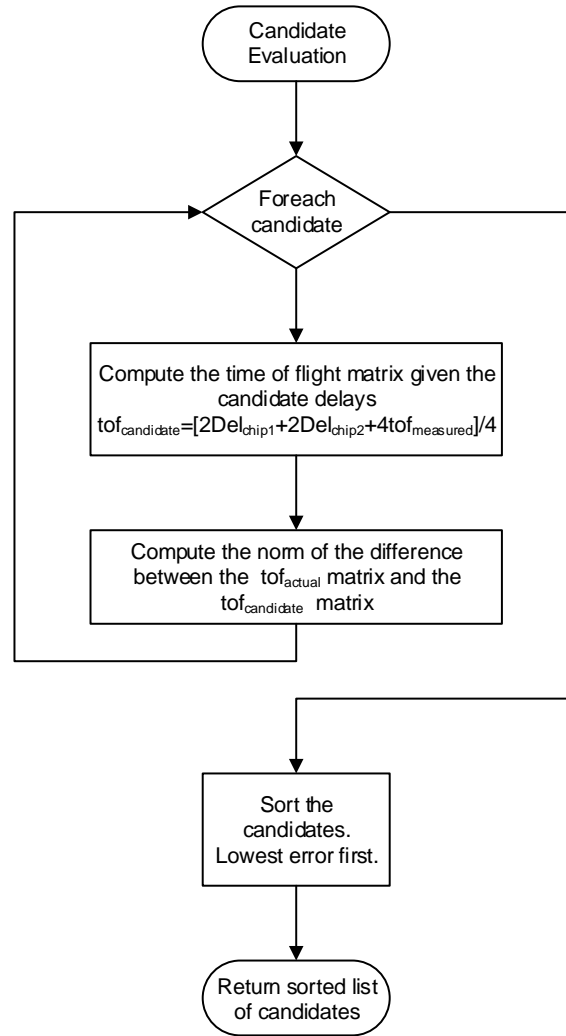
Candidate Evaluation

Foreach candidate

Compute the time of flight matrix given the candidate delays $tof_{candidate}=[2Del_{chip1}+2Del_{chip2}+4tof_{measured}]/4$

Compute the norm of the difference between the $tof_{actual}$ matrix and the $tof_{candidate}$ matrix

Sort the candidates. Lowest error first.

Return sorted list of candidates